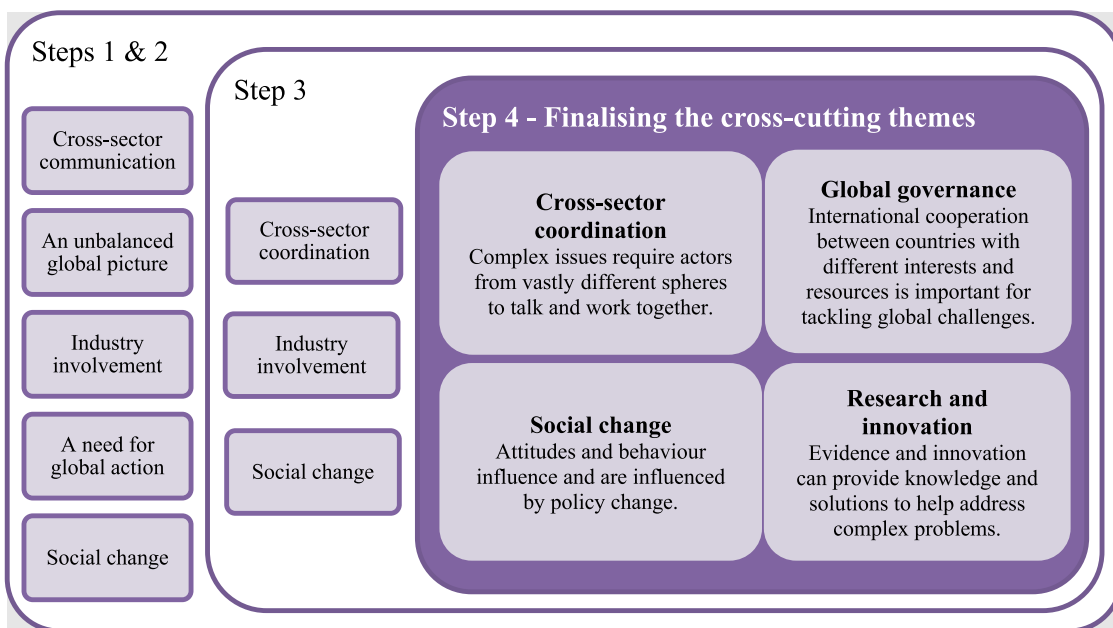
Steps 1 & 2

Cross-sector communication

An unbalanced global picture

Industry involvement

A need for global action

Social change

Step 3

Cross-sector coordination

Industry involvement

Social change

Step 4 - Finalising the cross-cutting themes

Cross-sector coordination
Complex issues require actors from vastly different spheres to talk and work together.

Global governance
International cooperation between countries with different interests and resources is important for tackling global challenges.

Social change
Attitudes and behaviour influence and are influenced by policy change.

Research and innovation
Evidence and innovation can provide knowledge and solutions to help address complex problems.